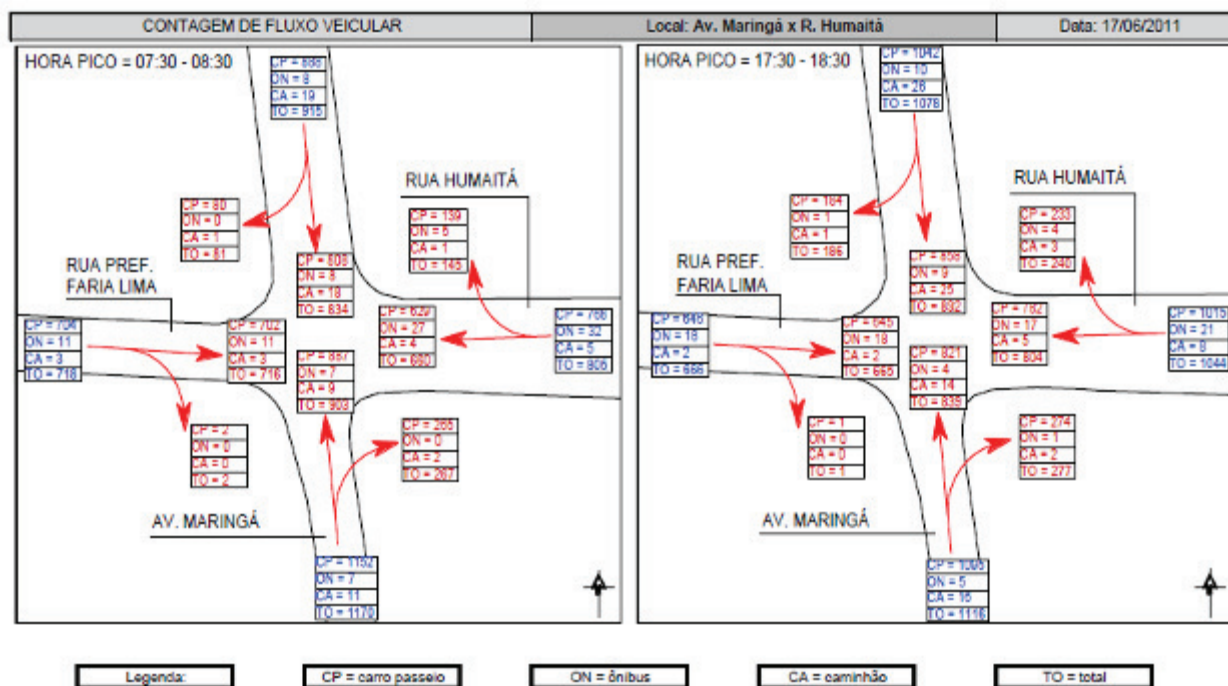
CONTAGEM DE FLUXO VEICULAR | Local: Av. Maringá x R. Humaitá | Data: 17/06/2011

HORA PICO = 07:30 - 08:30

CP = 886
ON = 8
CA = 19
TO = 915

CP = 80
ON = 0
CA = 1
TO = 81

RUA HUMAITÁ

CP = 139
ON = 5
CA = 1
TO = 145

CP = 808
ON = 8
CA = 18
TO = 834

RUA PREF. FARIA LIMA

CP = 704
ON = 11
CA = 3
TO = 718

CP = 702
ON = 11
CA = 3
TO = 716

CP = 629
ON = 27
CA = 4
TO = 660

CP = 766
ON = 32
CA = 5
TO = 806

CP = 887
ON = 7
CA = 9
TO = 903

CP = 2
ON = 0
CA = 0
TO = 2

CP = 265
ON = 0
CA = 2
TO = 267

AV. MARINGÁ

CP = 1152
ON = 7
CA = 11
TO = 1170

HORA PICO = 17:30 - 18:30

CP = 1042
ON = 10
CA = 26
TO = 1078

CP = 184
ON = 1
CA = 1
TO = 186

RUA HUMAITÁ

CP = 233
ON = 4
CA = 3
TO = 240

CP = 808
ON = 9
CA = 25
TO = 832

RUA PREF. FARIA LIMA

CP = 646
ON = 18
CA = 2
TO = 666

CP = 645
ON = 18
CA = 2
TO = 665

CP = 782
ON = 17
CA = 5
TO = 804

CP = 1015
ON = 21
CA = 8
TO = 1044

CP = 821
ON = 4
CA = 14
TO = 839

CP = 1
ON = 0
CA = 0
TO = 1

CP = 274
ON = 1
CA = 2
TO = 277

AV. MARINGÁ

CP = 1095
ON = 5
CA = 16
TO = 1116

Legenda: | CP = carro passeio | ON = ônibus | CA = caminhão | TO = total